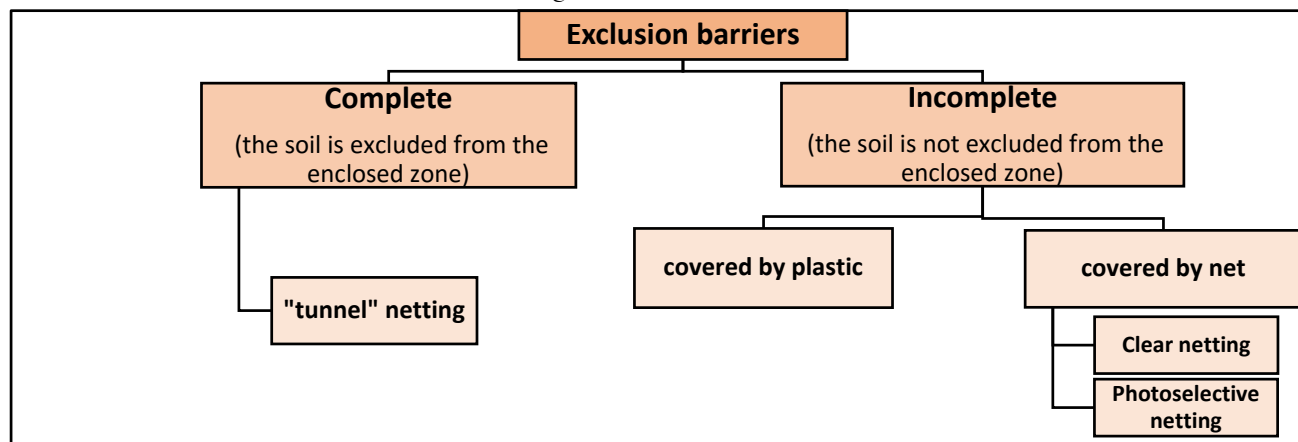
Exclusion barriers

Complete
(the soil is excluded from the enclosed zone)

"tunnel" netting

Incomplete
(the soil is not excluded from the enclosed zone)

covered by plastic

covered by net

Clear netting

Photoselective netting